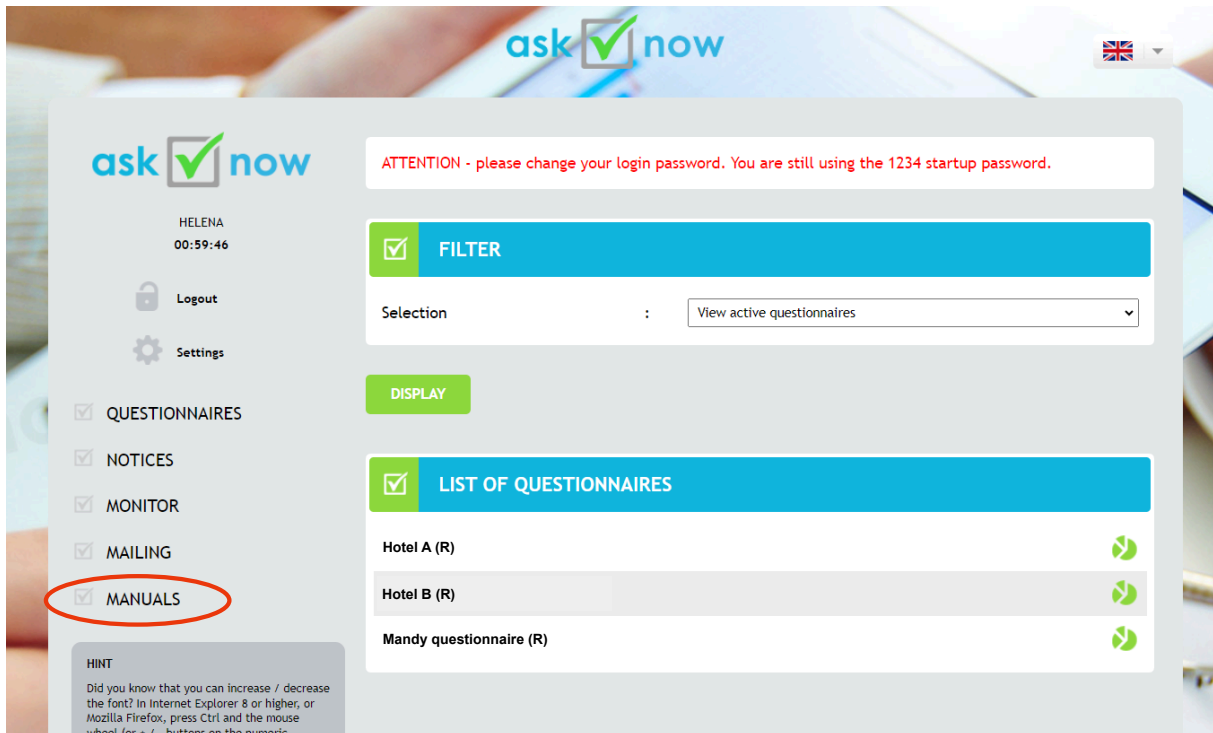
ask now

ask now

HELENA
00:59:46

Logout

Settings

QUESTIONNAIRES

NOTICES

MONITOR

MAILING

MANUALS

HINT

Did you know that you can increase / decrease the font? In Internet Explorer 8 or higher, or Mozilla Firefox, press Ctrl and the mouse wheel (or + / - buttons on the numeric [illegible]

ATTENTION - please change your login password. You are still using the 1234 startup password.

FILTER

Selection :

View active questionnaires

DISPLAY

LIST OF QUESTIONNAIRES

Hotel A (R)

Hotel B (R)

Mandy questionnaire (R)